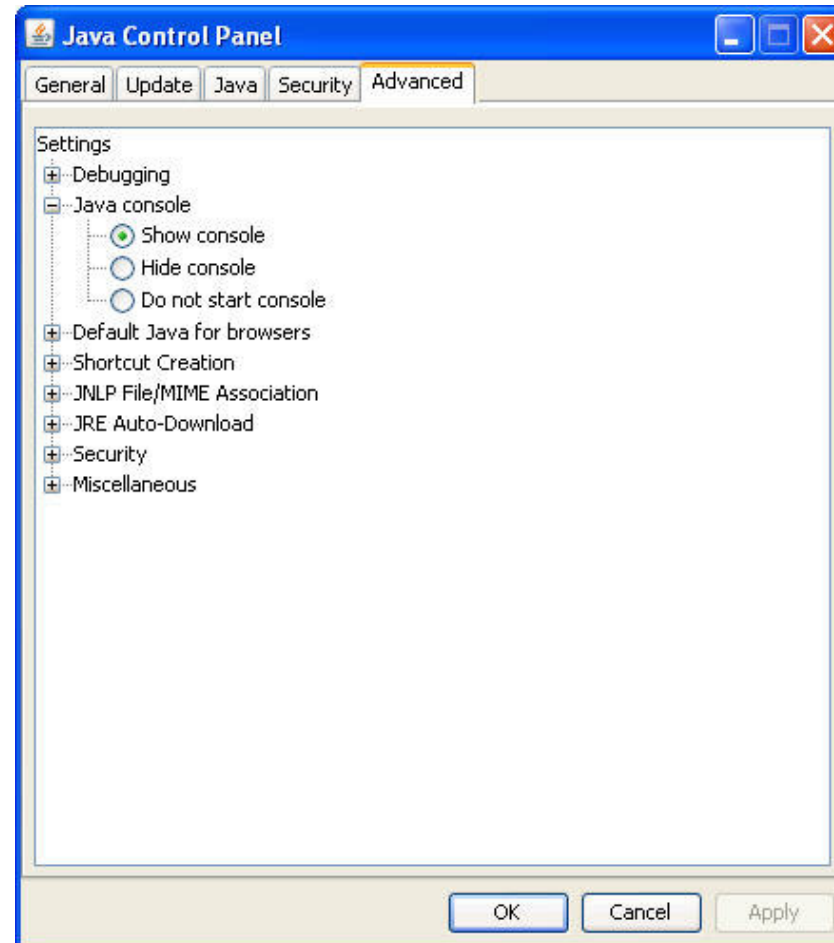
Java Control Panel

General Update Java Security Advanced

Settings
Debugging
Java console
Show console
Hide console
Do not start console
Default Java for browsers
Shortcut Creation
JNLP File/MIME Association
JRE Auto-Download
Security
Miscellaneous

OK Cancel Apply